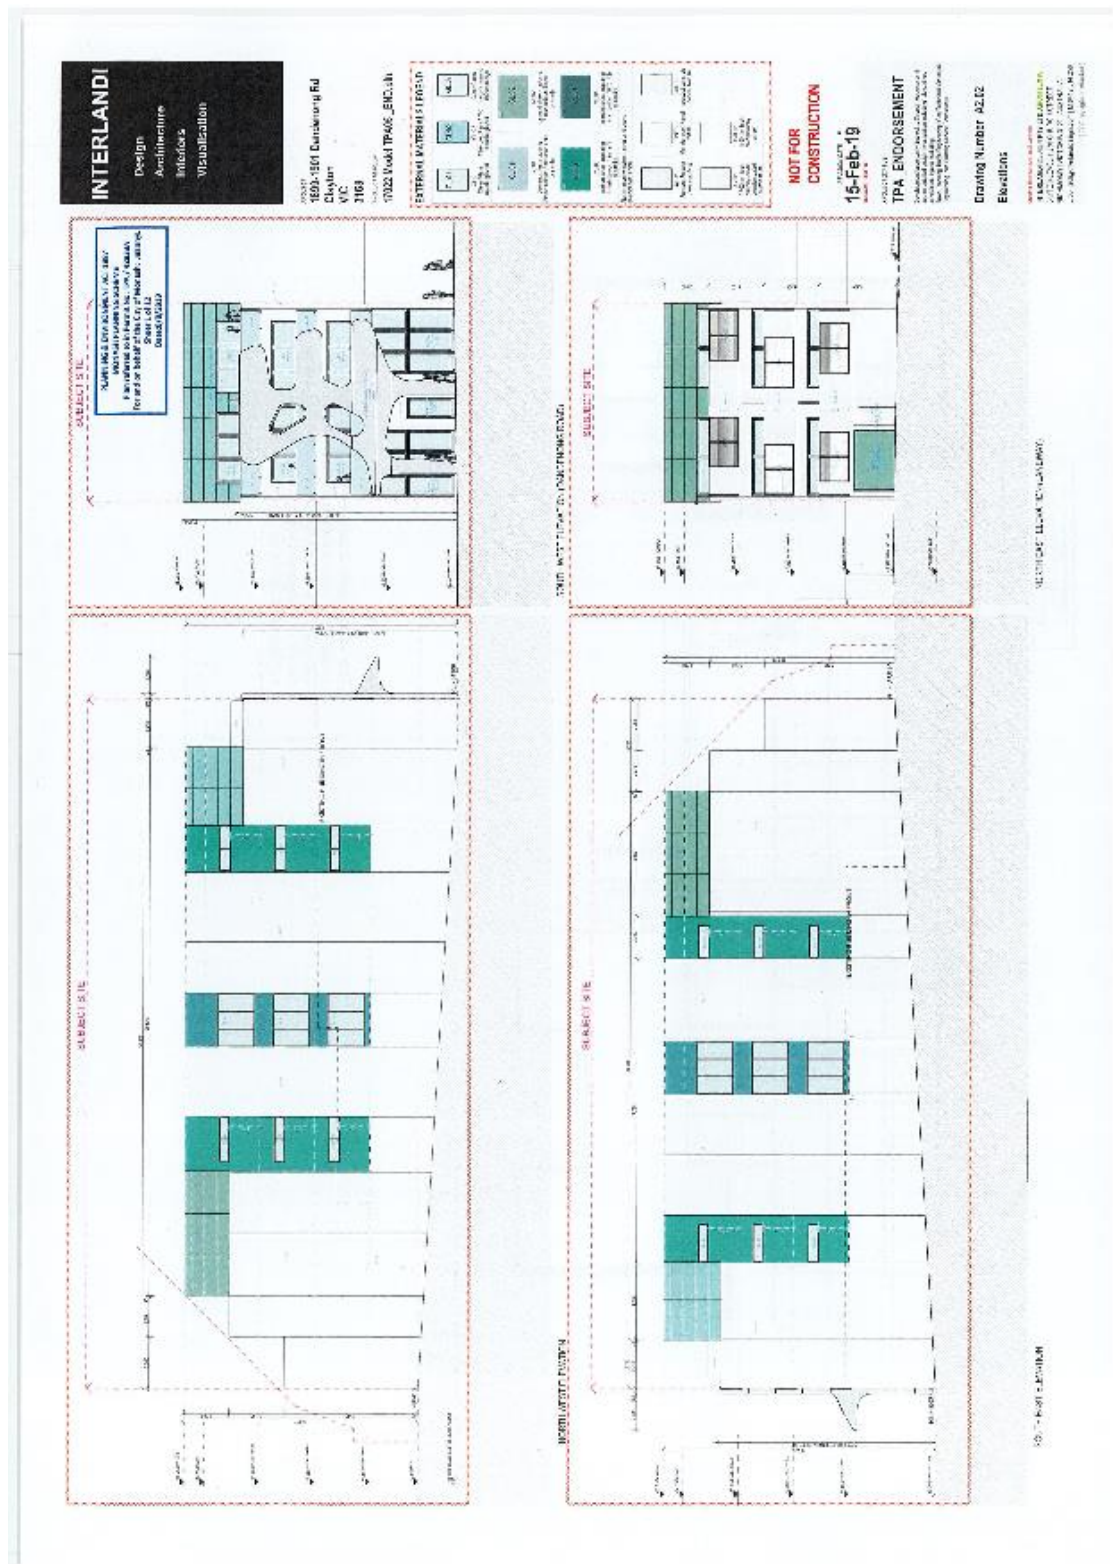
INTERLANDI

Design
Architecture
Interiors
Visualisation

1599-1601 Dandenong Rd
Clayton
VIC
3168

17022 Model TP406_ENDS.pln

EXTERNAL MATERIALS FINISH

NOT FOR CONSTRUCTION

15-Feb-19

TPA ENDORSEMENT

Drawing Number A2.02

Elevations

SUBJECT SITE

PLANNING ENDORSEMENT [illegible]
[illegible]
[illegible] City of Monash
Sheet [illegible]
Date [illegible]

SUBJECT SITE

SOUTH WEST ELEVATION (DANDENONG ROAD)

SUBJECT SITE

SUBJECT SITE

NORTH EAST ELEVATION (LANEWAY)

NORTH WEST ELEVATION

SOUTH EAST ELEVATION